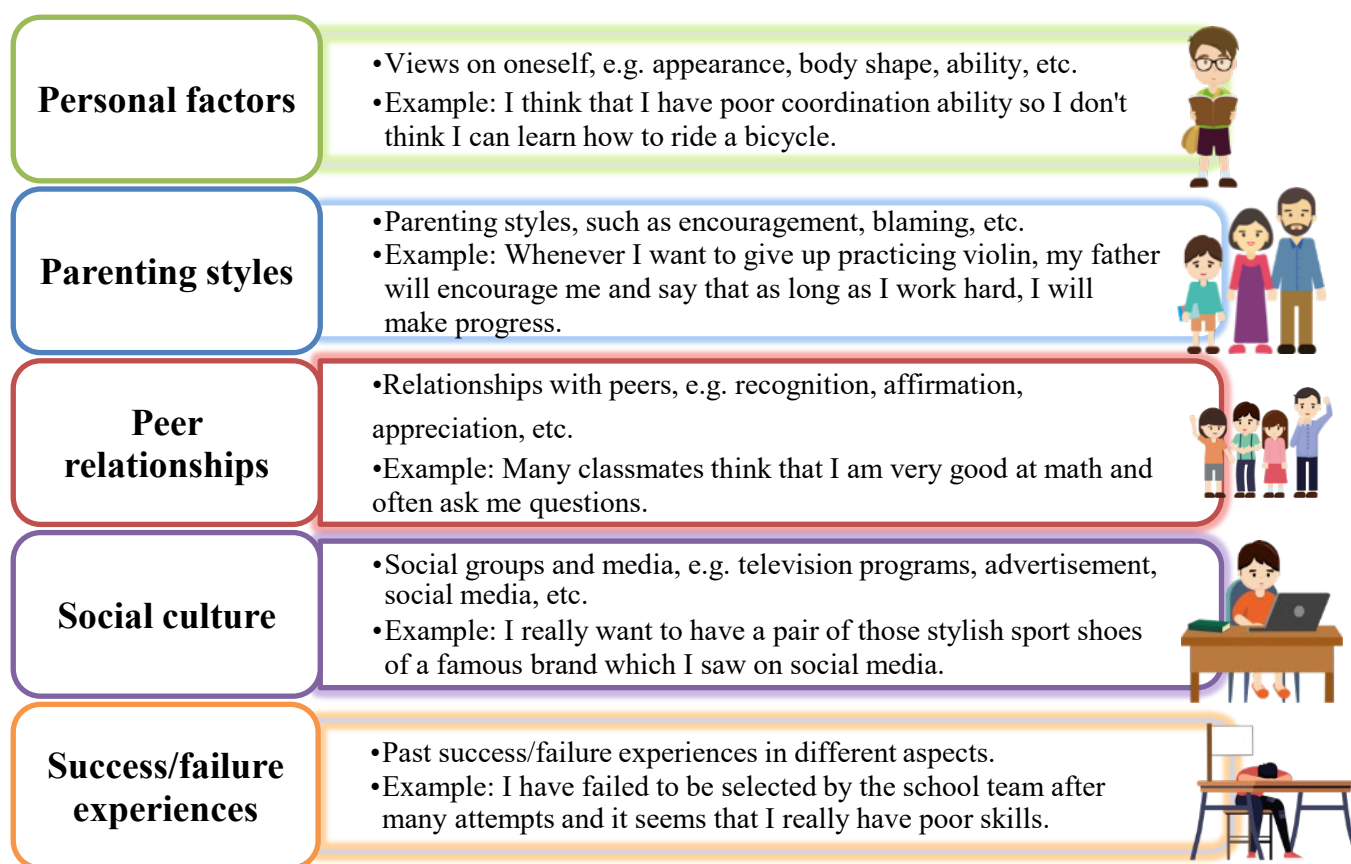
Personal factors

•Views on oneself, e.g. appearance, body shape, ability, etc.
•Example: I think that I have poor coordination ability so I don't think I can learn how to ride a bicycle.

Parenting styles

•Parenting styles, such as encouragement, blaming, etc.
•Example: Whenever I want to give up practicing violin, my father will encourage me and say that as long as I work hard, I will make progress.

Peer relationships

•Relationships with peers, e.g. recognition, affirmation, appreciation, etc.
•Example: Many classmates think that I am very good at math and often ask me questions.

Social culture

•Social groups and media, e.g. television programs, advertisement, social media, etc.
•Example: I really want to have a pair of those stylish sport shoes of a famous brand which I saw on social media.

Success/failure experiences

•Past success/failure experiences in different aspects.
•Example: I have failed to be selected by the school team after many attempts and it seems that I really have poor skills.